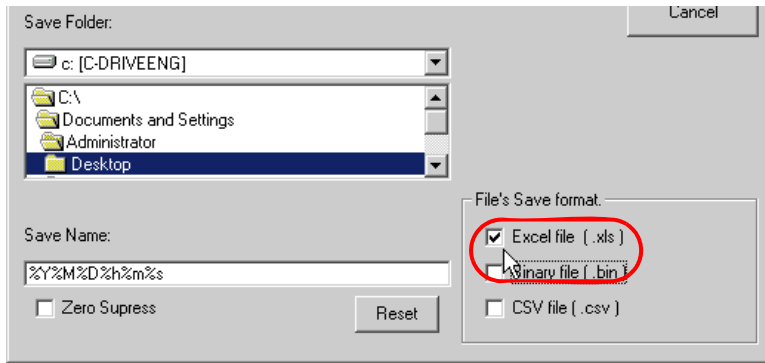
Save Folder:

Cancel

c: [C-DRIVEENG]

C:\
Documents and Settings
Administrator
Desktop

File's Save format.

Save Name:

Excel file ( .xls )

%Y%M%D%h%m%s

Binary file ( .bin )

Zero Supress

Reset

CSV file ( .csv )